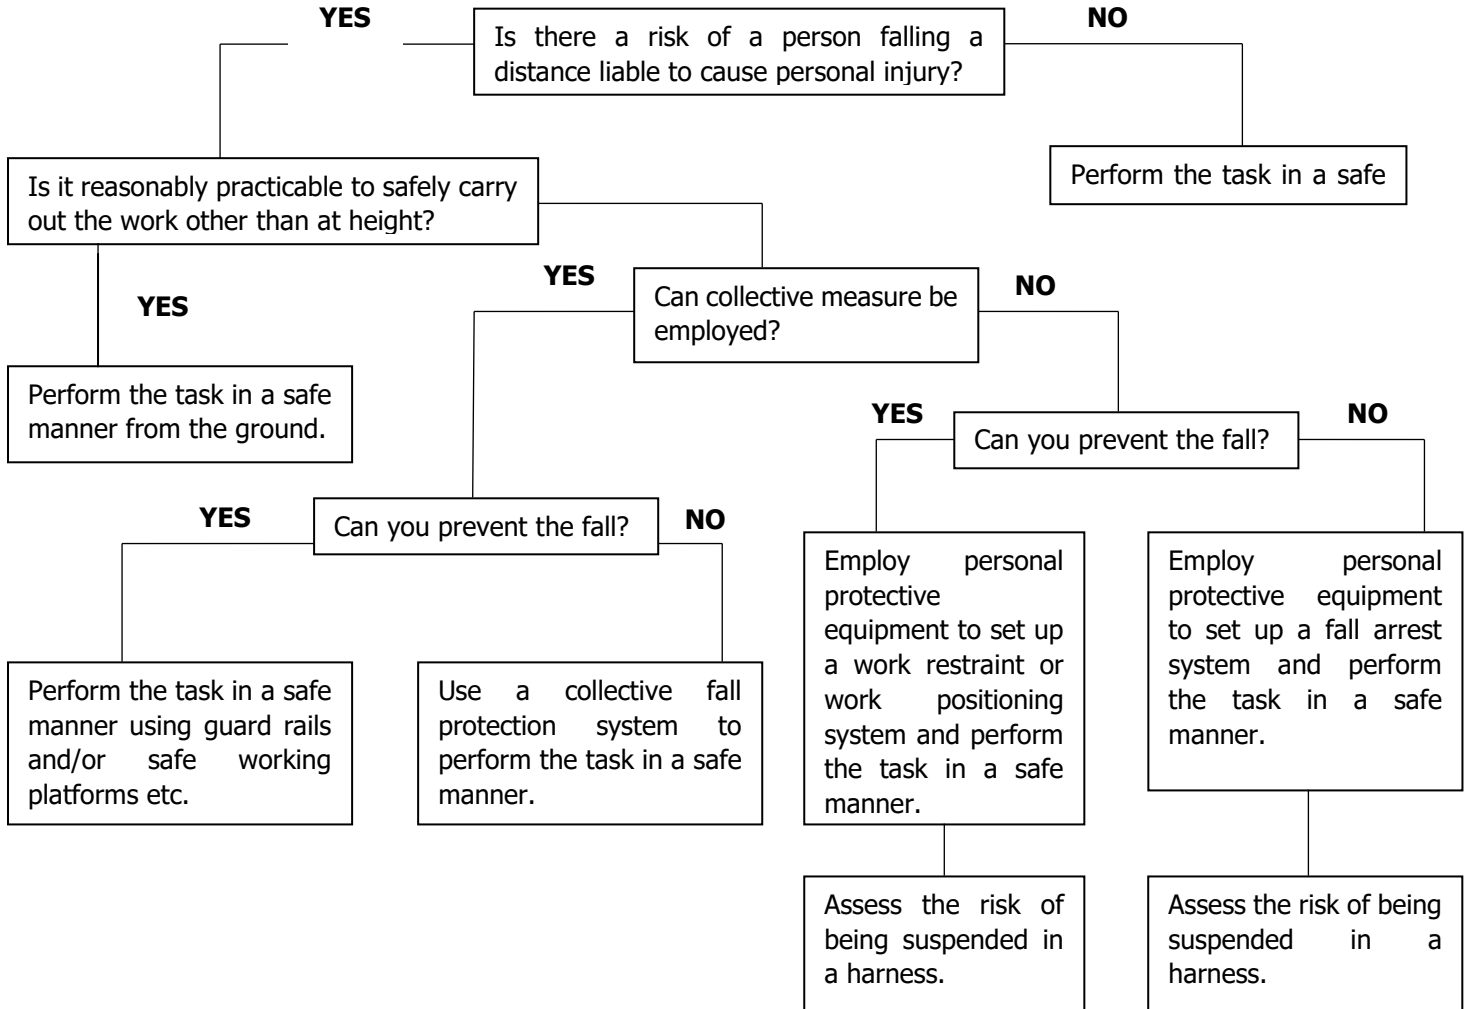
YES

Is there a risk of a person falling a distance liable to cause personal injury?

NO

Perform the task in a safe

Is it reasonably practicable to safely carry out the work other than at height?

YES

Perform the task in a safe manner from the ground.

YES

Can collective measure be employed?

NO

YES

Can you prevent the fall?

NO

Perform the task in a safe manner using guard rails and/or safe working platforms etc.

Use a collective fall protection system to perform the task in a safe manner.

YES

Can you prevent the fall?

NO

Employ personal protective equipment to set up a work restraint or work positioning system and perform the task in a safe manner.

Employ personal protective equipment to set up a fall arrest system and perform the task in a safe manner.

Assess the risk of being suspended in a harness.

Assess the risk of being suspended in a harness.